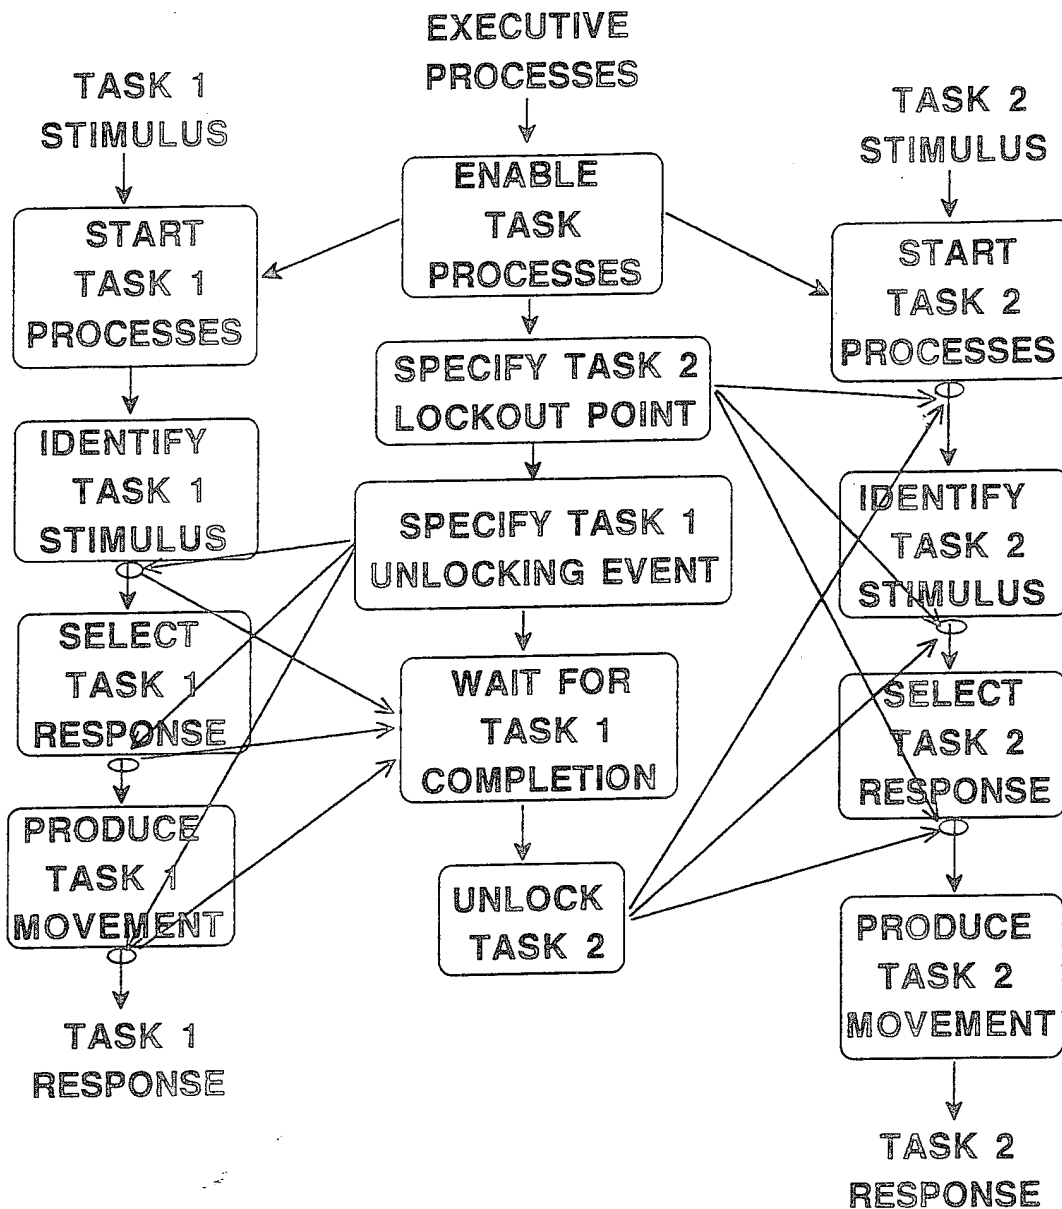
EXECUTIVE PROCESSES

TASK 1 STIMULUS

ENABLE TASK PROCESSES

TASK 2 STIMULUS

START TASK 1 PROCESSES

START TASK 2 PROCESSES

SPECIFY TASK 2 LOCKOUT POINT

IDENTIFY TASK 1 STIMULUS

SPECIFY TASK 1 UNLOCKING EVENT

IDENTIFY TASK 2 STIMULUS

SELECT TASK 1 RESPONSE

WAIT FOR TASK 1 COMPLETION

SELECT TASK 2 RESPONSE

PRODUCE TASK 1 MOVEMENT

UNLOCK TASK 2

PRODUCE TASK 2 MOVEMENT

TASK 1 RESPONSE

TASK 2 RESPONSE